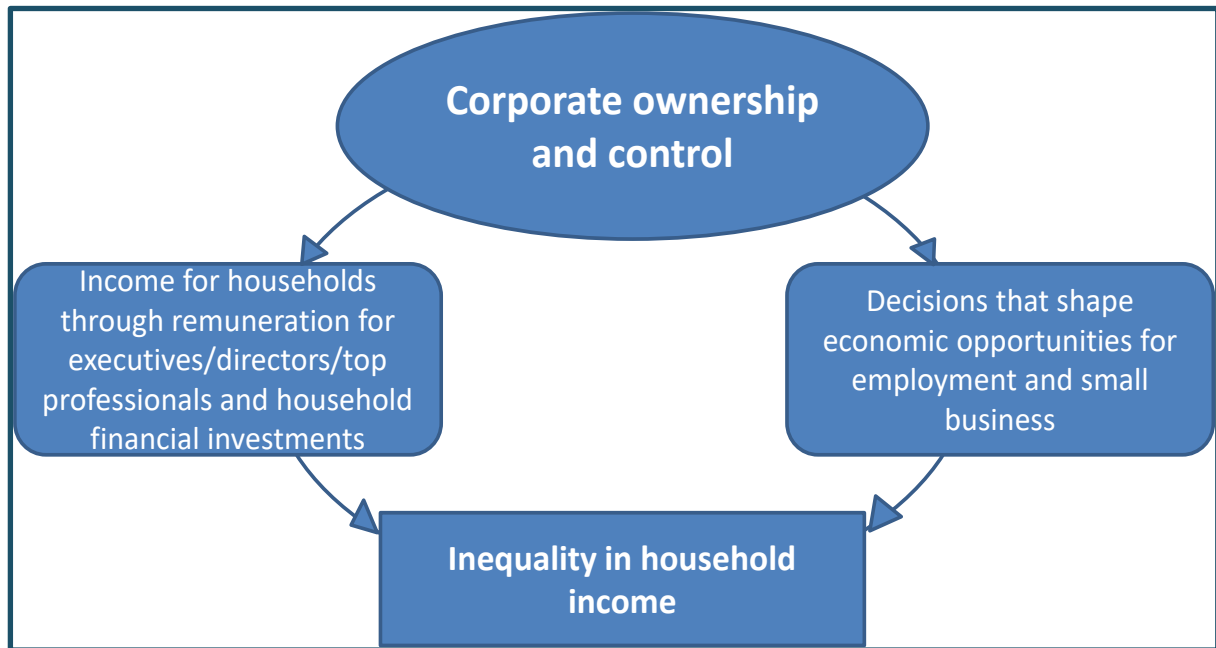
Corporate ownership and control

Income for households through remuneration for executives/directors/top professionals and household financial investments

Decisions that shape economic opportunities for employment and small business

Inequality in household income